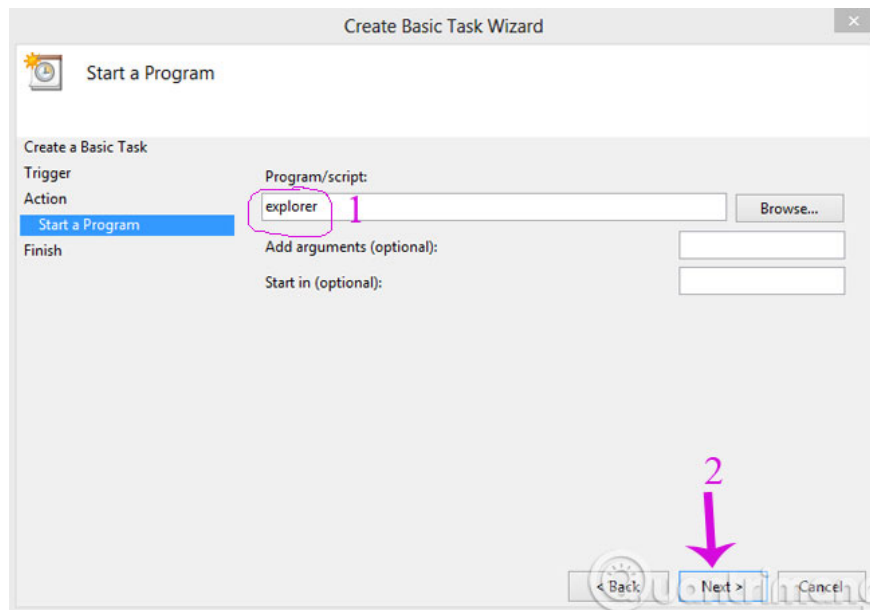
Create Basic Task Wizard

Start a Program

Create a Basic Task
Trigger
Action
Start a Program
Finish

Program/script:
explorer
1
Browse...
Add arguments (optional):
Start in (optional):

2

< Back
Next >
Cancel